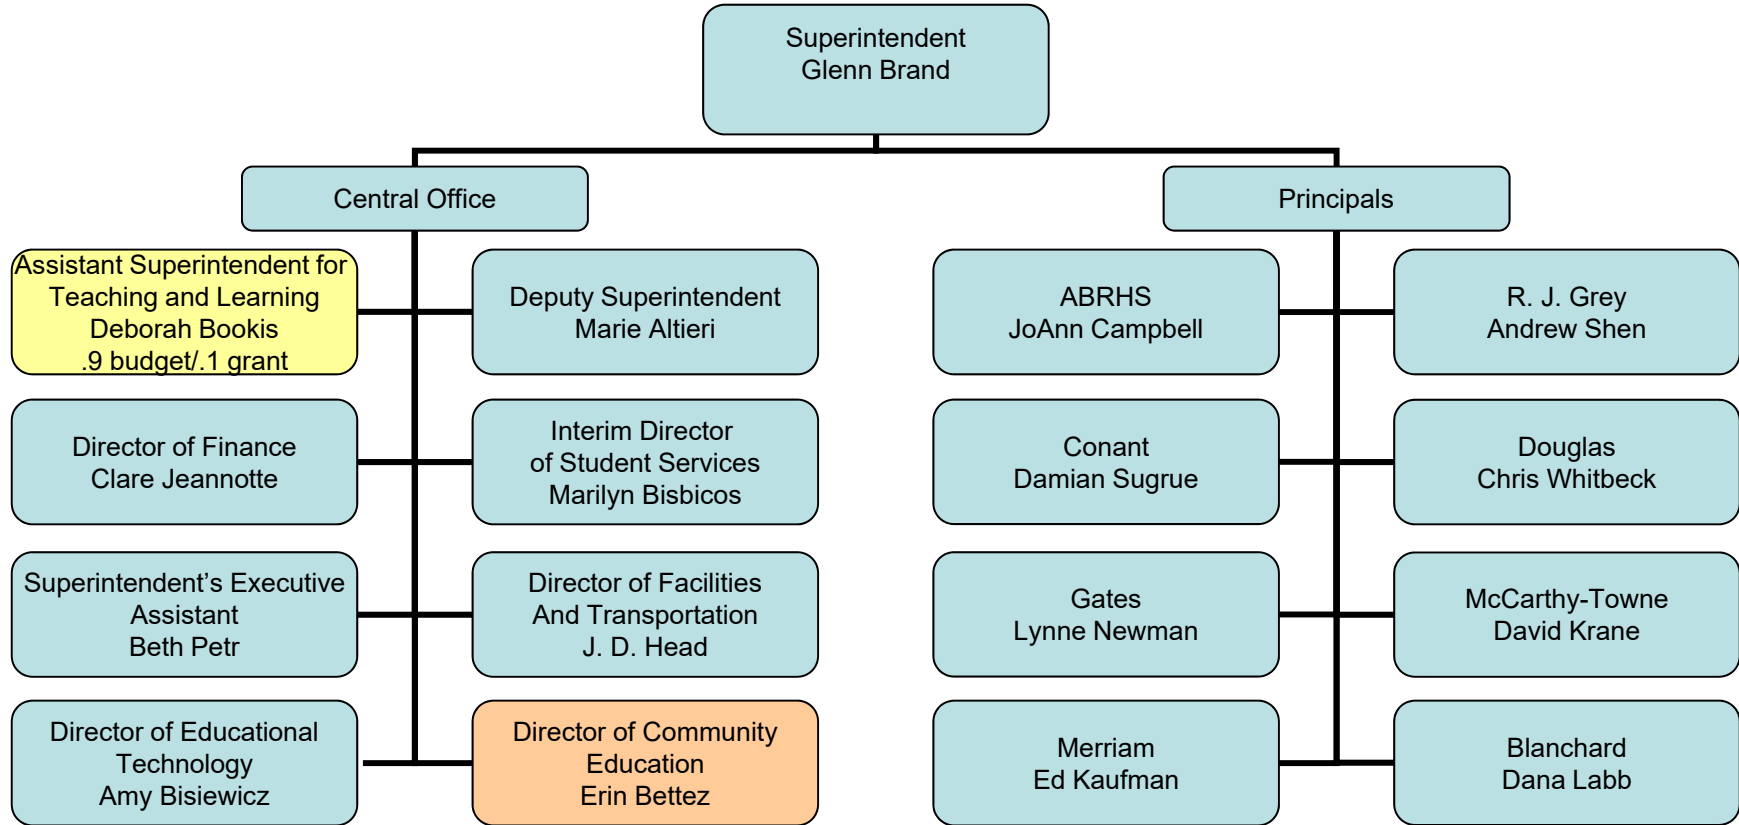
Superintendent
Glenn Brand

Central Office

Principals

Assistant Superintendent for Teaching and Learning
Deborah Bookis
.9 budget/.1 grant

Deputy Superintendent
Marie Altieri

Director of Finance
Clare Jeannotte

Interim Director of Student Services
Marilyn Bisbicos

Superintendent's Executive Assistant
Beth Petr

Director of Facilities And Transportation
J. D. Head

Director of Educational Technology
Amy Bisiewicz

Director of Community Education
Erin Bettez

ABRHS
JoAnn Campbell

R. J. Grey
Andrew Shen

Conant
Damian Sugrue

Douglas
Chris Whitbeck

Gates
Lynne Newman

McCarthy-Towne
David Krane

Merriam
Ed Kaufman

Blanchard
Dana Labb